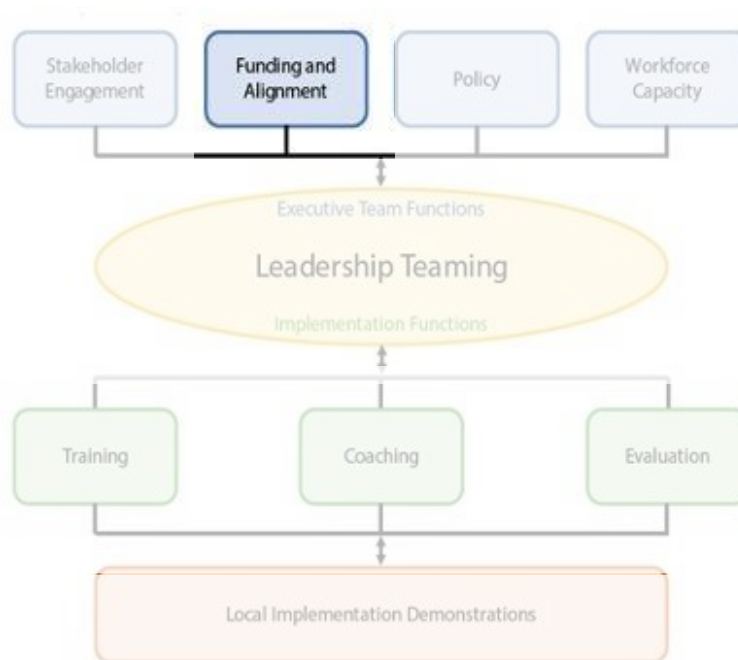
Stakeholder Engagement

Funding and Alignment

Policy

Workforce Capacity

Executive Team Functions

Leadership Teaming

Implementation Functions

Training

Coaching

Evaluation

Local Implementation Demonstrations